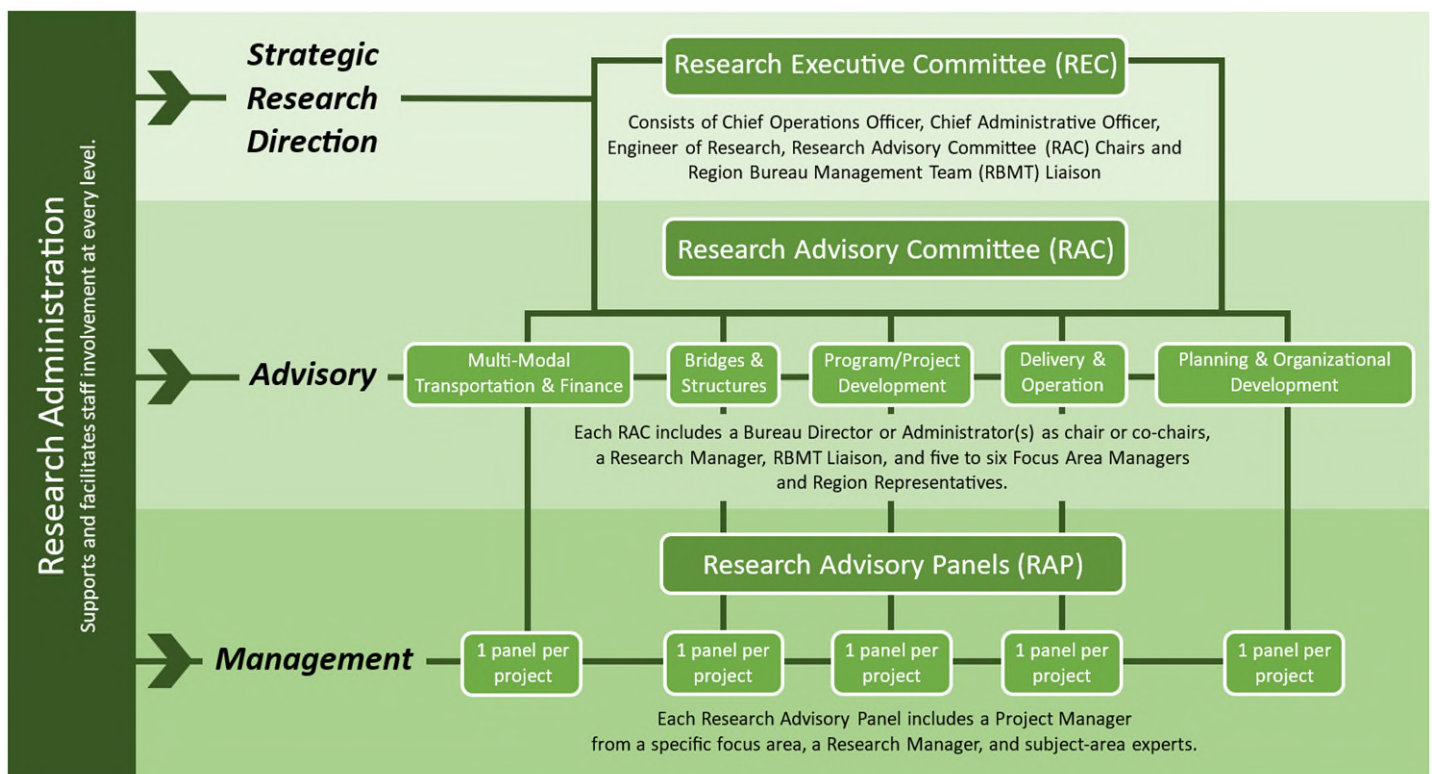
Research Administration
Supports and facilitates staff involvement at every level.

Strategic Research Direction

Research Executive Committee (REC)

Consists of Chief Operations Officer, Chief Administrative Officer, Engineer of Research, Research Advisory Committee (RAC) Chairs and Region Bureau Management Team (RBMT) Liaison

Research Advisory Committee (RAC)

Advisory

Multi-Modal Transportation & Finance

Bridges & Structures

Program/Project Development

Delivery & Operation

Planning & Organizational Development

Each RAC includes a Bureau Director or Administrator(s) as chair or co-chairs, a Research Manager, RBMT Liaison, and five to six Focus Area Managers and Region Representatives.

Research Advisory Panels (RAP)

Management

1 panel per project

1 panel per project

1 panel per project

1 panel per project

1 panel per project

Each Research Advisory Panel includes a Project Manager from a specific focus area, a Research Manager, and subject-area experts.